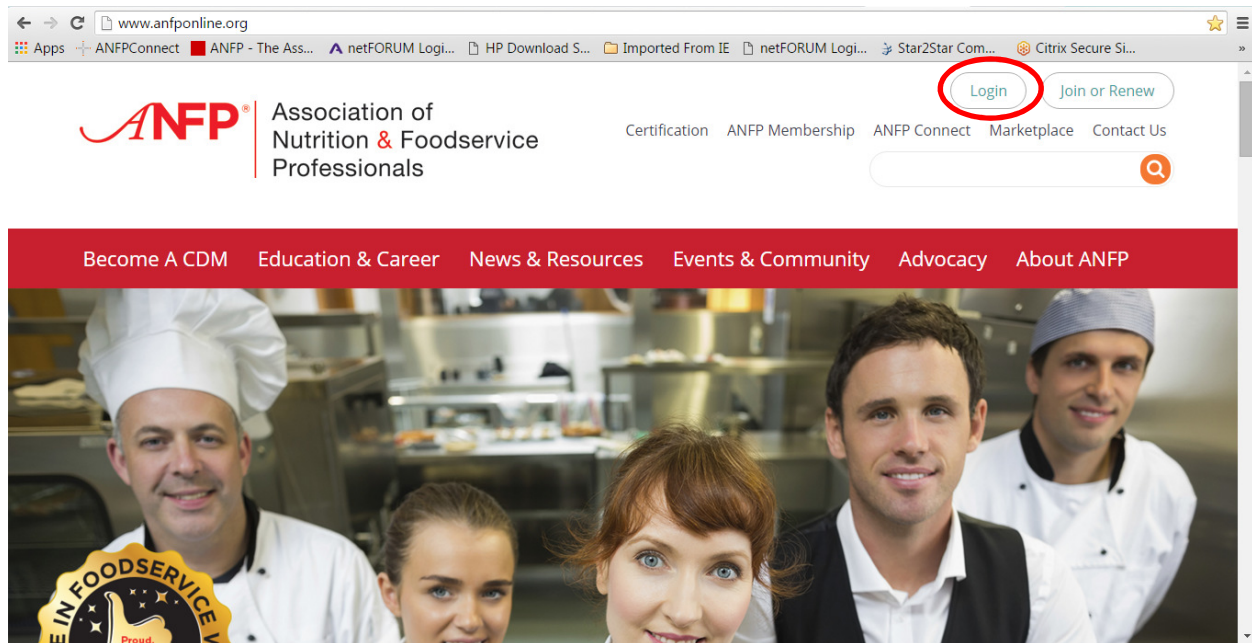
www.anfponline.org

Apps ANFPConnect ANFP - The Ass... netFORUM Logi... HP Download S... Imported From IE netFORUM Logi... Star2Star Com... Citrix Secure Si...

Login Join or Renew

ANFP®

Association of Nutrition & Foodservice Professionals

Certification ANFP Membership ANFP Connect Marketplace Contact Us

Become A CDM Education & Career News & Resources Events & Community Advocacy About ANFP

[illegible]E IN FOODSERVICE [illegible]

Proud.